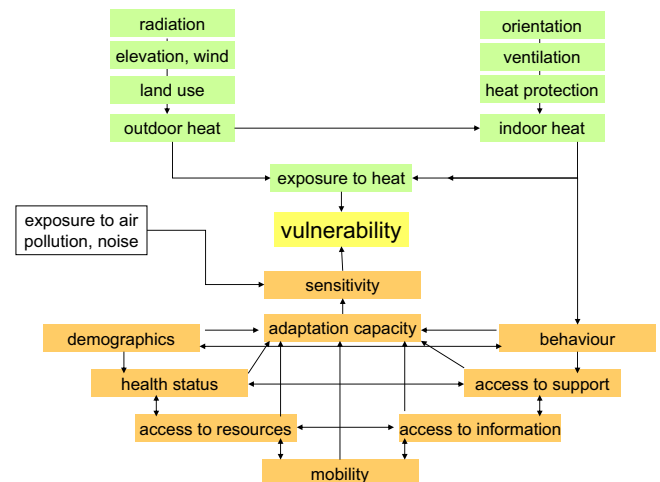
radiation
elevation, wind
land use
outdoor heat

orientation
ventilation
heat protection
indoor heat

exposure to heat

exposure to air pollution, noise

vulnerability

sensitivity

demographics
adaptation capacity
behaviour

health status
access to support

access to resources
access to information

mobility